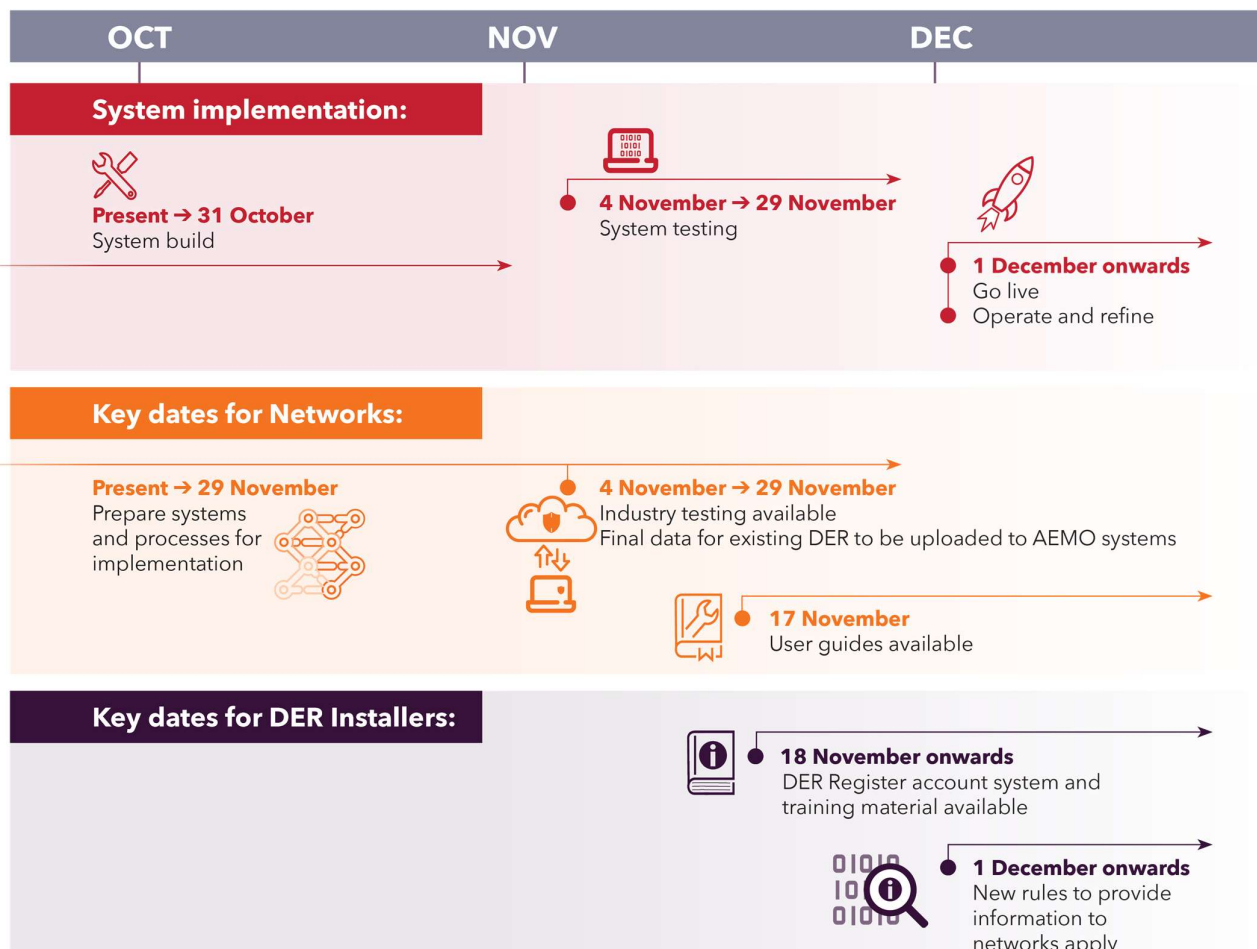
OCT NOV DEC

System implementation:

Present → 31 October
System build

4 November → 29 November
System testing

1 December onwards
Go live
Operate and refine

Key dates for Networks:

Present → 29 November
Prepare systems and processes for implementation

4 November → 29 November
Industry testing available
Final data for existing DER to be uploaded to AEMO systems

17 November
User guides available

Key dates for DER Installers:

18 November onwards
DER Register account system and training material available

1 December onwards
New rules to provide information to networks apply